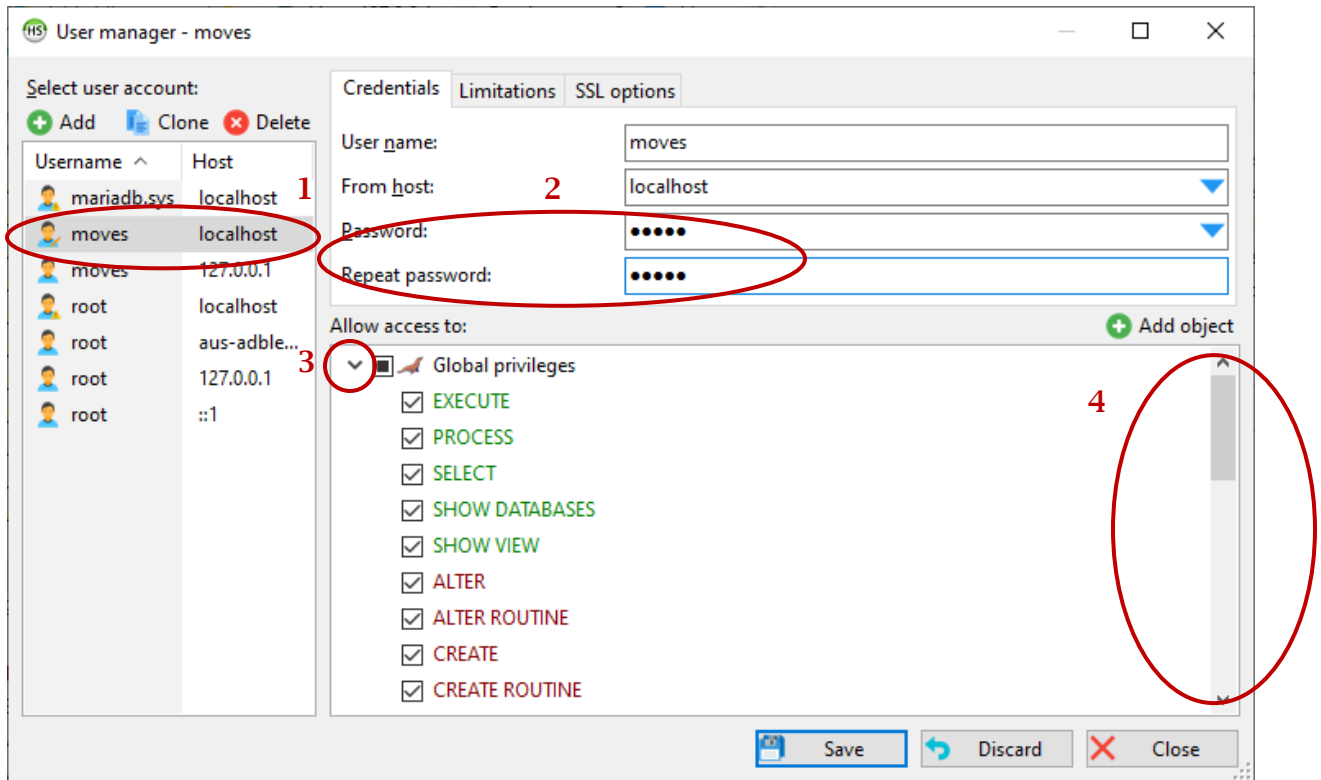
User manager - moves

Select user account:

Add Clone Delete

| Username | Host |
|---|---|
| mariadb.sys | localhost |
| moves | localhost |
| moves | 127.0.0.1 |
| root | localhost |
| root | aus-adble... |
| root | 127.0.0.1 |
| root | ::1 |

1

Credentials Limitations SSL options

User name: moves

From host: localhost

2

Password: •••••

Repeat password: •••••

Allow access to:

Add object

3

Global privileges

4

EXECUTE
PROCESS
SELECT
SHOW DATABASES
SHOW VIEW
ALTER
ALTER ROUTINE
CREATE
CREATE ROUTINE

Save Discard Close